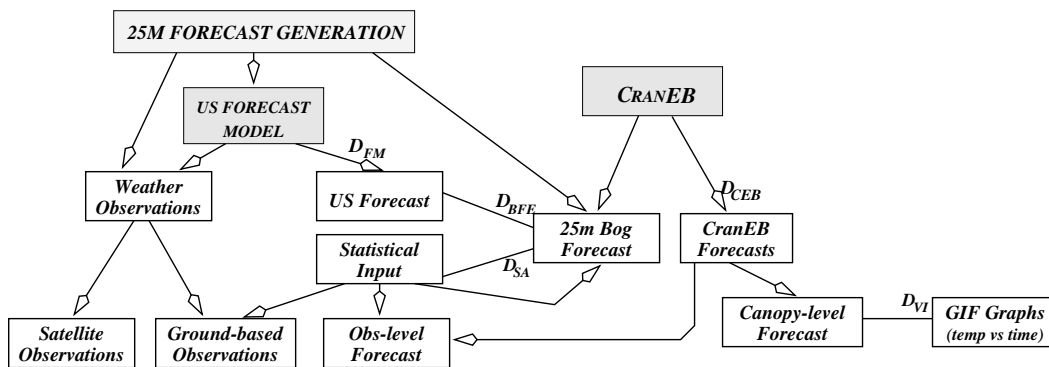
25M FORECAST GENERATION

US FORECAST MODEL

$D_{FM}$

CRANEB

Weather Observations

US Forecast

$D_{BFE}$

$D_{CEB}$

25m Bog Forecast

CranEB Forecasts

Statistical Input

$D_{SA}$

Satellite Observations

Ground-based Observations

Obs-level Forecast

Canopy-level Forecast

$D_{VI}$

GIF Graphs (temp vs time)